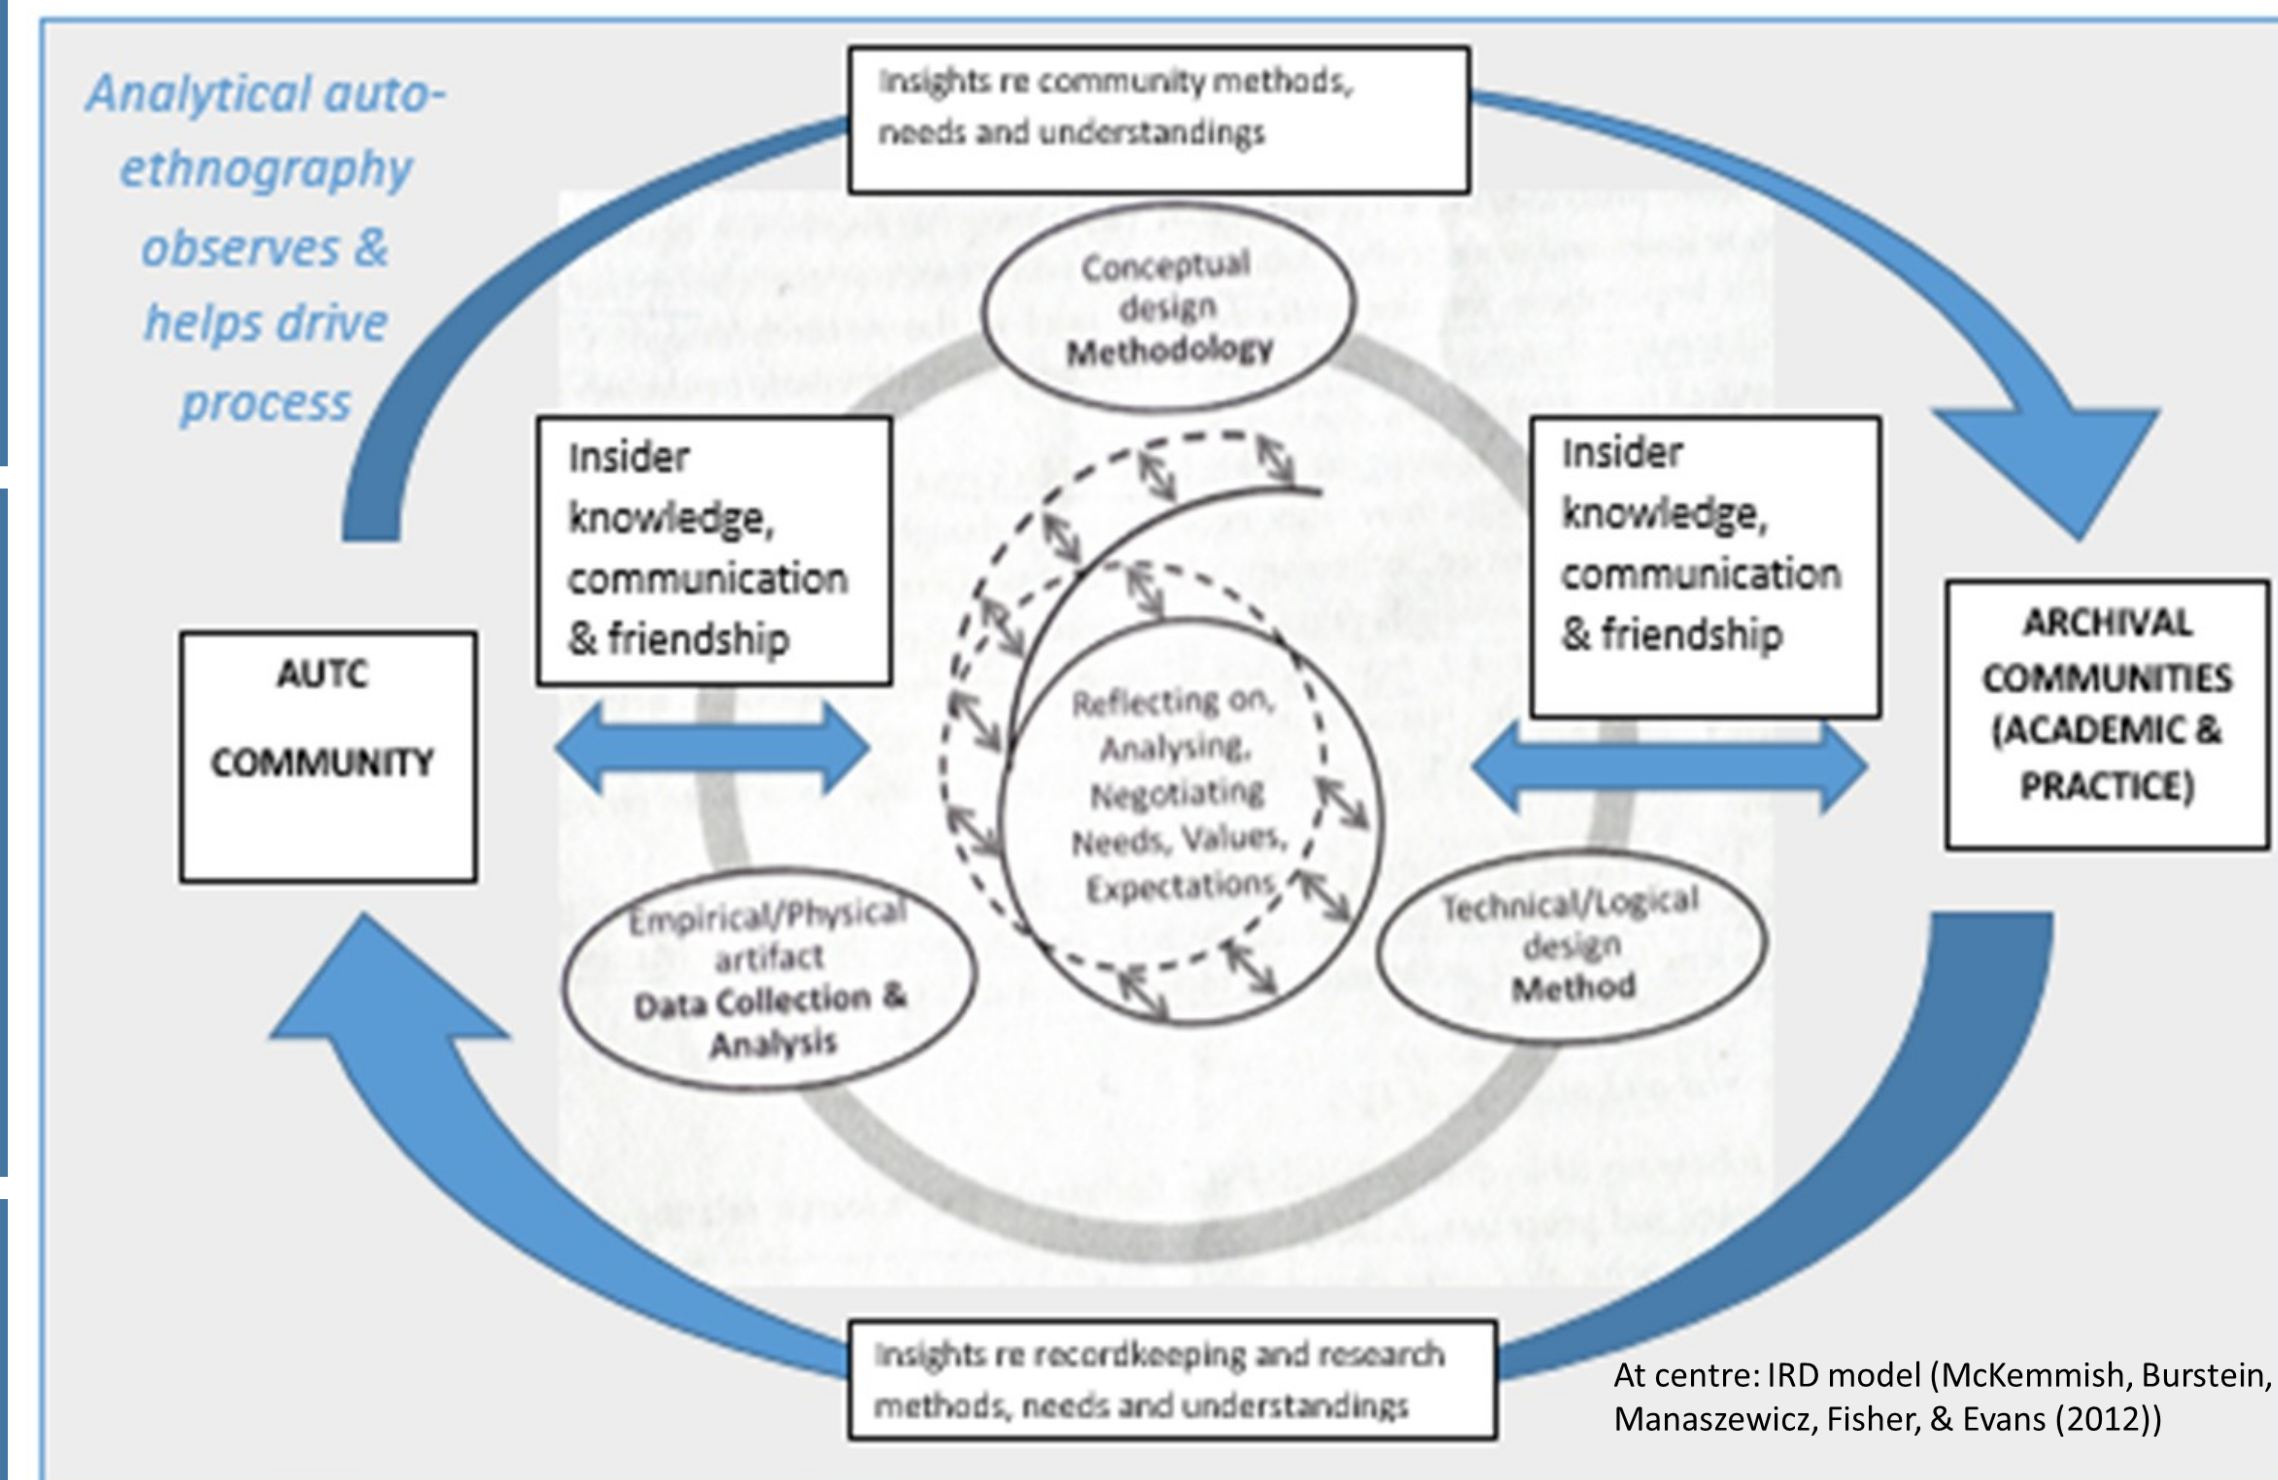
Analytical auto-ethnography observes & helps drive process

Insights re community methods, needs and understandings

Conceptual design
Methodology

Insider knowledge, communication & friendship

Insider knowledge, communication & friendship

AUTC

COMMUNITY

ARCHIVAL COMMUNITIES (ACADEMIC & PRACTICE)

Reflecting on, Analysing, Negotiating Needs, Values, Expectations

Empirical/Physical artifact
Data Collection & Analysis

Technical/Logical design
Method

Insights re recordkeeping and research methods, needs and understandings

At centre: IRD model (McKemmish, Burstein, Manaszewicz, Fisher, & Evans (2012))